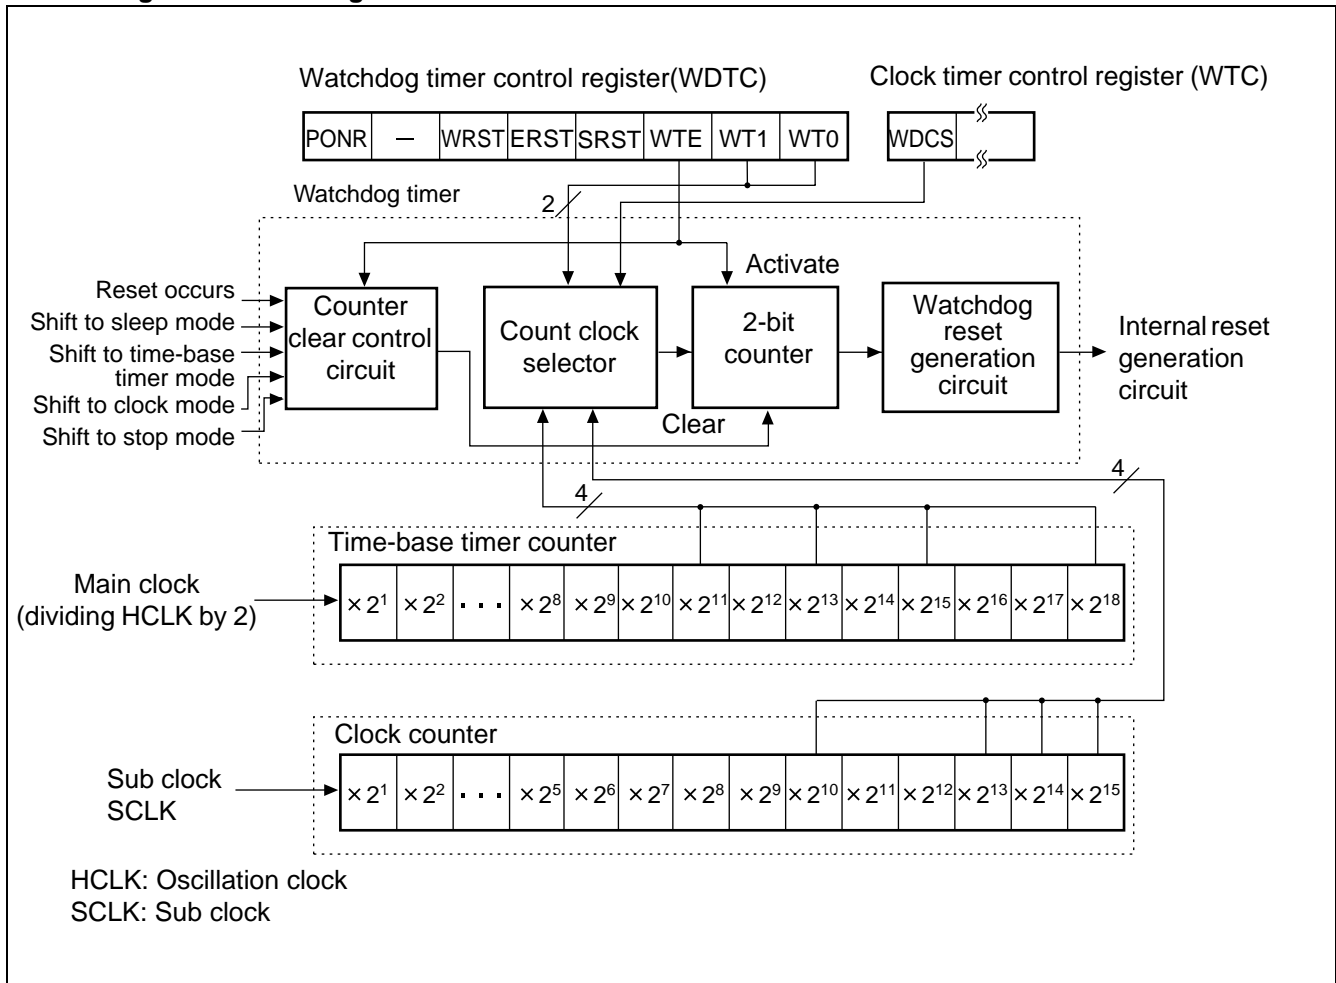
Watchdog timer control register(WDTC)

Clock timer control register (WTC)

| PONR | — | WRST | ERST | SRST | WTE | WT1 | WT0 |
|---|---|---|---|---|---|---|---|

WDCS

Watchdog timer

2

Activate

Reset occurs
Shift to sleep mode
Shift to time-base timer mode
Shift to clock mode
Shift to stop mode

Counter clear control circuit

Count clock selector

2-bit counter

Watchdog reset generation circuit

Internal reset generation circuit

Clear

4

4

Time-base timer counter

Main clock (dividing HCLK by 2)

| $\times 2^1$ | $\times 2^2$ | . . . | $\times 2^8$ | $\times 2^9$ | $\times 2^{10}$ | $\times 2^{11}$ | $\times 2^{12}$ | $\times 2^{13}$ | $\times 2^{14}$ | $\times 2^{15}$ | $\times 2^{16}$ | $\times 2^{17}$ | $\times 2^{18}$ |
|---|---|---|---|---|---|---|---|---|---|---|---|---|---|

Clock counter

Sub clock SCLK

| $\times 2^1$ | $\times 2^2$ | . . . | $\times 2^5$ | $\times 2^6$ | $\times 2^7$ | $\times 2^8$ | $\times 2^9$ | $\times 2^{10}$ | $\times 2^{11}$ | $\times 2^{12}$ | $\times 2^{13}$ | $\times 2^{14}$ | $\times 2^{15}$ |
|---|---|---|---|---|---|---|---|---|---|---|---|---|---|

HCLK: Oscillation clock
SCLK: Sub clock